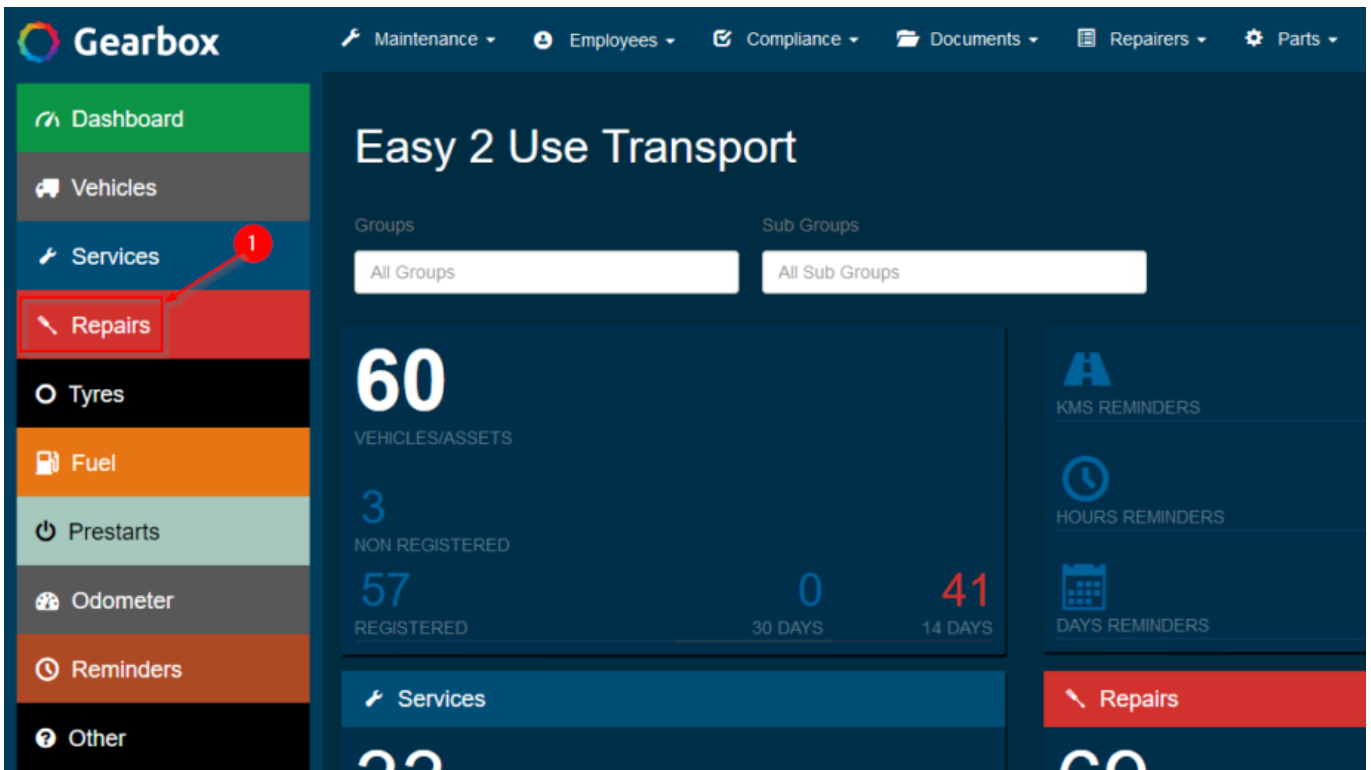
Gearbox

Maintenance ▾ Employees ▾ Compliance ▾ Documents ▾ Repairers ▾ Parts ▾

Dashboard
Vehicles
Services
1
Repairs
Tyres
Fuel
Prestarts
Odometer
Reminders
Other

Easy 2 Use Transport

Groups
All Groups
Sub Groups
All Sub Groups

60
VEHICLES/ASSETS

3
NON REGISTERED

57
REGISTERED

0
30 DAYS

41
14 DAYS

KMS REMINDERS

HOURS REMINDERS

DAYS REMINDERS

Services

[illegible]

Repairs

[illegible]